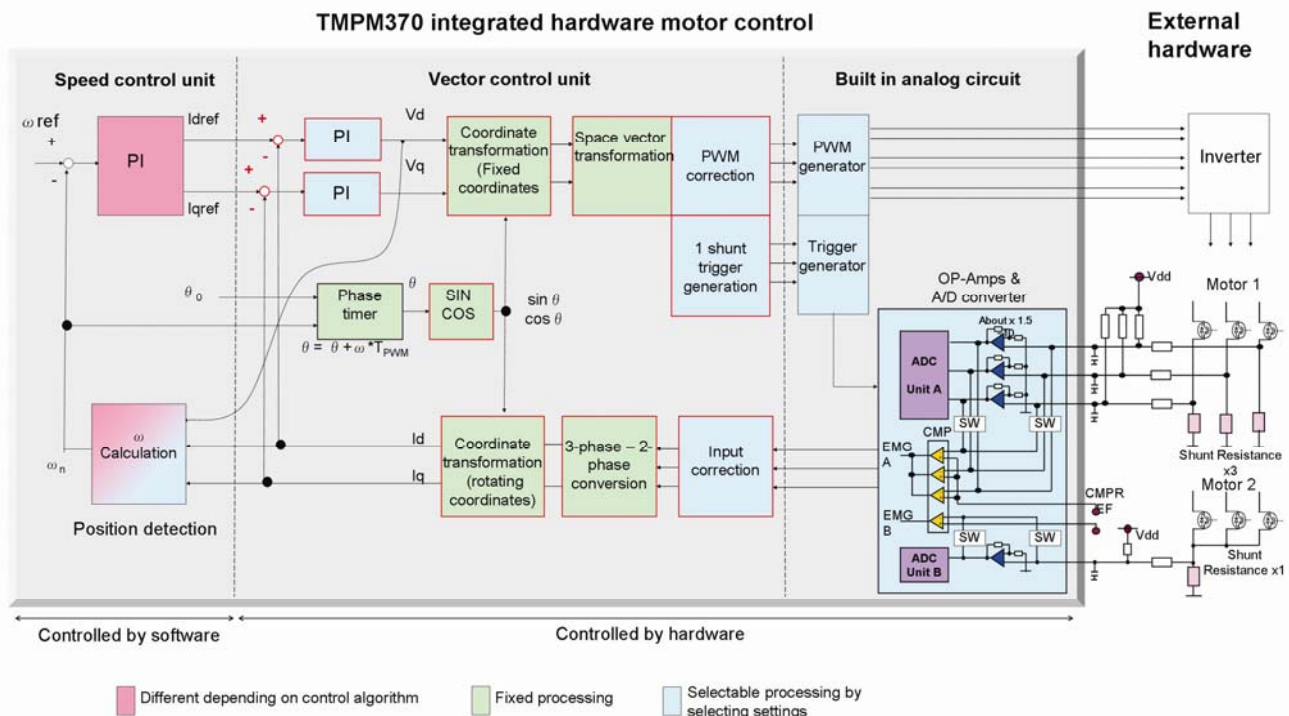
TMPM370 integrated hardware motor control

External hardware

Speed control unit

Vector control unit

Built in analog circuit

$\omega$ ref

+

-

PI

Idref

Iqref

+

-

+

-

PI

PI

Vd

Vq

Coordinate transformation (Fixed coordinates

Space vector transformation

PWM correction

PWM generator

Inverter

1 shunt trigger generation

Trigger generator

$\theta_0$

Phase timer

$\theta$

SIN COS

sin $\theta$

cos $\theta$

$\theta = \theta + \omega * T_{PWM}$

OP-Amps & A/D converter

Vdd

Motor 1

About x 1.5

ADC Unit A

$\omega$ Calculation

$\omega_n$

Id

Iq

Coordinate transformation (rotating coordinates)

3-phase – 2-phase conversion

Input correction

EMG A

CMP

SW

SW

Shunt Resistance x3

Motor 2

CMPR EF

EMG B

SW

SW

Vdd

ADC Unit B

Shunt Resistance x1

Position detection

Controlled by software

Controlled by hardware

Different depending on control algorithm

Fixed processing

Selectable processing by selecting settings